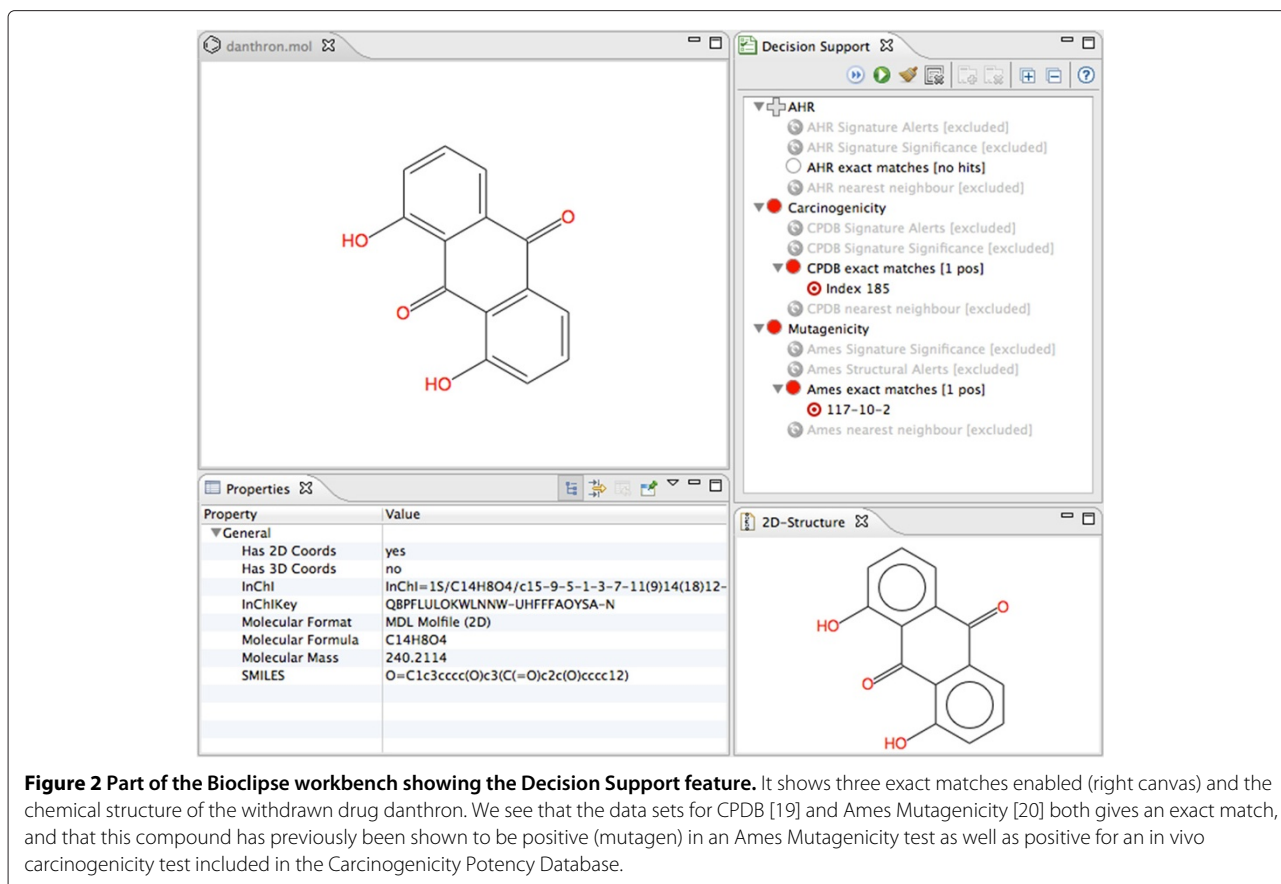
danthron.mol

HO

O

O

HO

Decision Support

AHR
AHR Signature Alerts [excluded]
AHR Signature Significance [excluded]
AHR exact matches [no hits]
AHR nearest neighbour [excluded]
Carcinogenicity
CPDB Signature Alerts [excluded]
CPDB Signature Significance [excluded]
CPDB exact matches [1 pos]
Index 185
CPDB nearest neighbour [excluded]
Mutagenicity
Ames Signature Significance [excluded]
Ames Structural Alerts [excluded]
Ames exact matches [1 pos]
117-10-2
Ames nearest neighbour [excluded]

Properties

| Property | Value |
|---|---|
| ▼General | |
| Has 2D Coords | yes |
| Has 3D Coords | no |
| InChI | InChI=1S/C14H8O4/c15-9-5-1-3-7-11(9)14(18)12- |
| InChIKey | QBPFLULOKWLNNW-UHFFFAOYSA-N |
| Molecular Format | MDL Molfile (2D) |
| Molecular Formula | C14H8O4 |
| Molecular Mass | 240.2114 |
| SMILES | O=C1c3cccc(O)c3(C(=O)c2c(O)cccc12) |

2D-Structure

HO

O

O

HO

**Figure 2 Part of the Bioclipse workbench showing the Decision Support feature.** It shows three exact matches enabled (right canvas) and the chemical structure of the withdrawn drug danthron. We see that the data sets for CPDB [19] and Ames Mutagenicity [20] both gives an exact match, and that this compound has previously been shown to be positive (mutagen) in an Ames Mutagenicity test as well as positive for an in vivo carcinogenicity test included in the Carcinogenicity Potency Database.